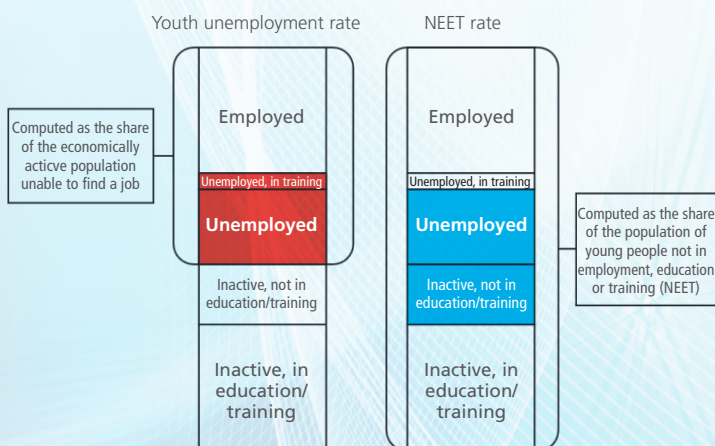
Youth unemployment rate

NEET rate

Computed as the share of the economically acticve population unable to find a job

Employed

Unemployed, in training

Unemployed

Inactive, not in education/training

Inactive, in education/ training

Employed

Unemployed, in training

Unemployed

Inactive, not in education/training

Inactive, in education/ training

Computed as the share of the population of young people not in employment, education or training (NEET)